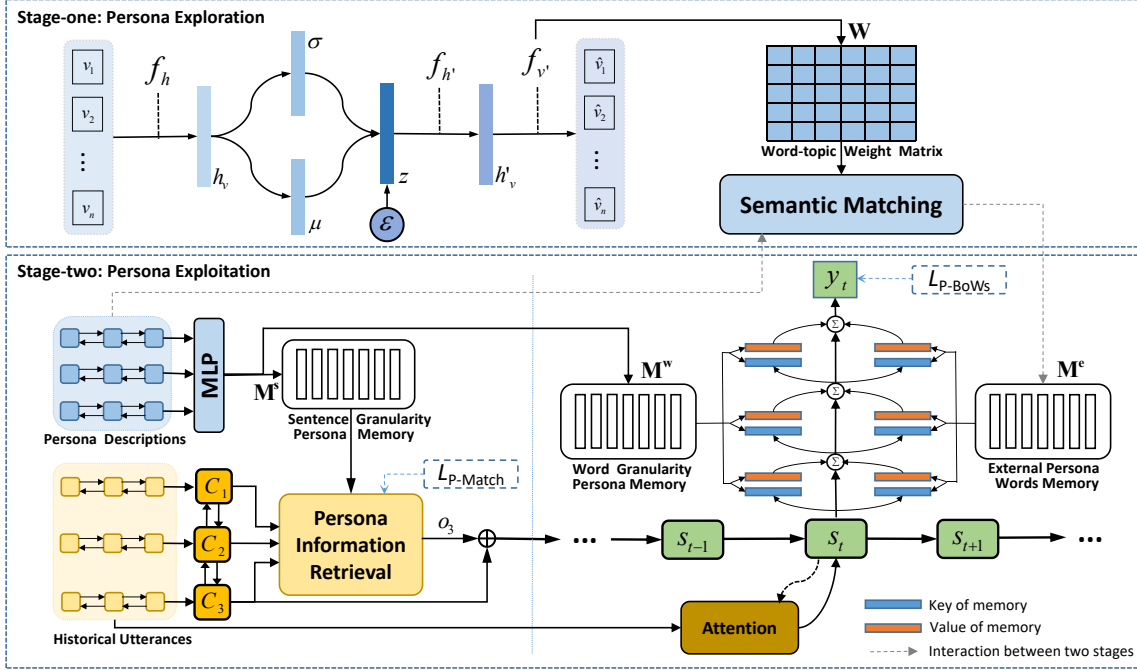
Stage-one: Persona Exploration

$v_1$
$v_2$
$\vdots$
$v_n$
$f_h$
$h_v$
$\sigma$
$\mu$
$z$
$\varepsilon$
$f_{h'}$
$h'_v$
$f_{v'}$
$\hat{v}_1$
$\hat{v}_2$
$\vdots$
$\hat{v}_n$
W
Word-topic Weight Matrix
Semantic Matching

Stage-two: Persona Exploitation

Persona Descriptions
MLP
$\mathbf{M}^s$
Sentence Granularity Persona Memory
$L_{\text{P-Match}}$
Historical Utterances
$C_1$
$C_2$
$C_3$
Persona Information Retrieval
$o_3$
$\oplus$
...
$\mathbf{M}^w$
Word Granularity Persona Memory
$y_t$
$L_{\text{P-BoWs}}$
$\Sigma$
$\Sigma$
$\Sigma$
$\mathbf{M}^e$
External Persona Words Memory
$s_{t-1}$
$s_t$
$s_{t+1}$
...
Attention
Key of memory
Value of memory
Interaction between two stages